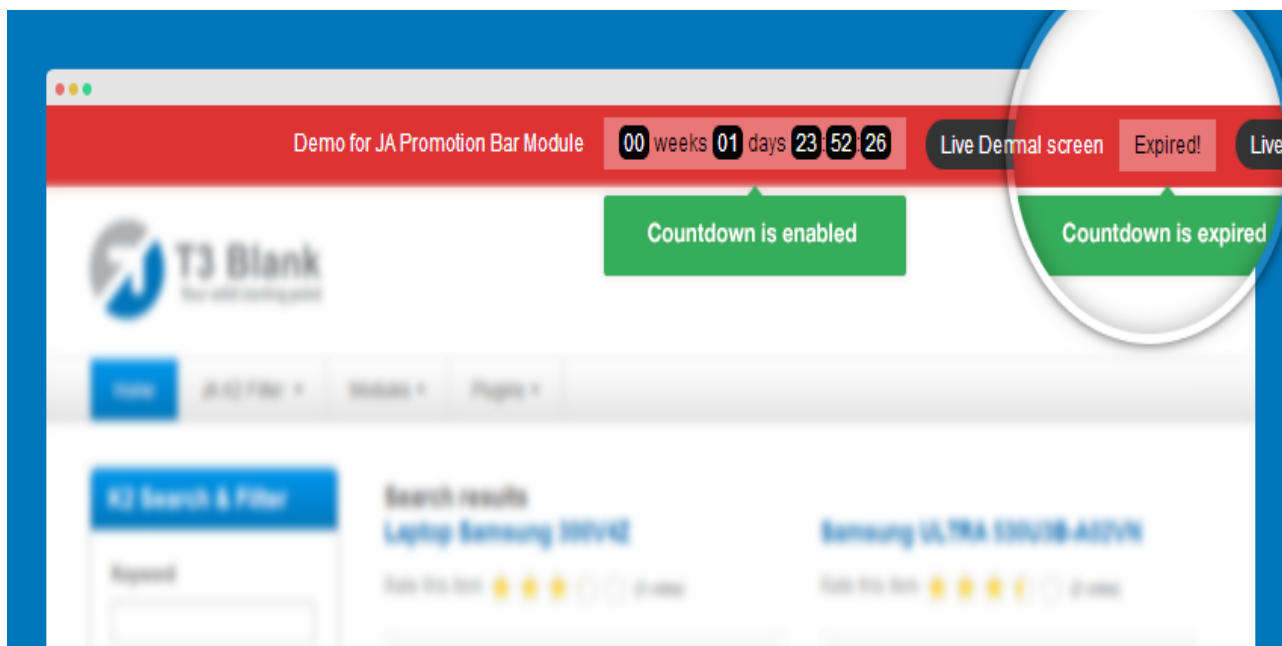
Demo for JA Promotion Bar Module 00 weeks 01 days 23 : 52 : 26

Live Dermal screen Expired! Live

Countdown is enabled

Countdown is expired

T3 Blank

Home JA K2 Filter ▾ Modules ▾ Plugins ▾

K2 Search & Filter

Keyword

Search results

Laptop Samsung 300V4Z

Samsung ULTRA 530U3B-A02VN

Rate this item (2 votes)

Rate this item (2 votes)